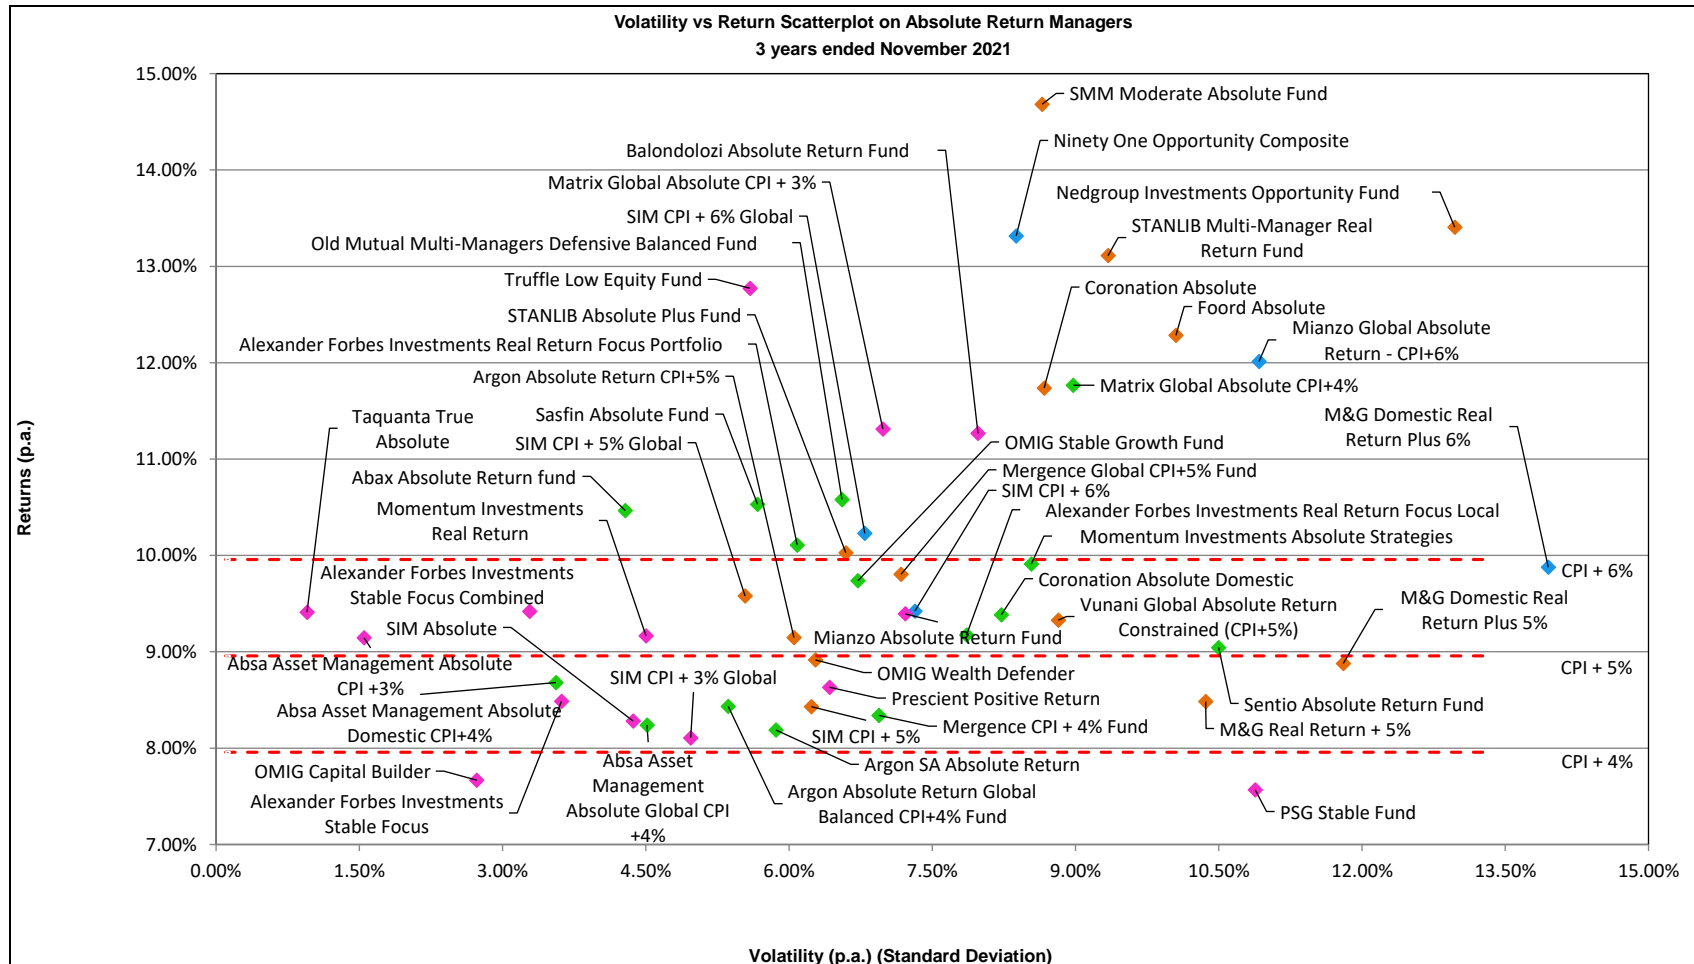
Volatility vs Return Scatterplot on Absolute Return Managers
3 years ended November 2021

Returns (p.a.)

15.00%
14.00%
13.00%
12.00%
11.00%
10.00%
9.00%
8.00%
7.00%

SMM Moderate Absolute Fund
Ninety One Opportunity Composite
Balondolozi Absolute Return Fund
Matrix Global Absolute CPI + 3%
Nedgroup Investments Opportunity Fund
SIM CPI + 6% Global
STANLIB Multi-Manager Real Return Fund
Old Mutual Multi-Managers Defensive Balanced Fund
Truffle Low Equity Fund
Coronation Absolute
Foord Absolute
STANLIB Absolute Plus Fund
Mianzo Global Absolute Return - CPI+6%
Alexander Forbes Investments Real Return Focus Portfolio
Argon Absolute Return CPI+5%
Matrix Global Absolute CPI+4%
Taquanta True Absolute
Sasfin Absolute Fund
M&G Domestic Real Return Plus 6%
SIM CPI + 5% Global
OMIG Stable Growth Fund
Abax Absolute Return fund
Mergence Global CPI+5% Fund
SIM CPI + 6%
Momentum Investments Real Return
Alexander Forbes Investments Real Return Focus Local
Momentum Investments Absolute Strategies
CPI + 6%
Alexander Forbes Investments Stable Focus Combined
Coronation Absolute Domestic
Vunani Global Absolute Return Constrained (CPI+5%)
M&G Domestic Real Return Plus 5%
SIM Absolute
Mianzo Absolute Return Fund
Absa Asset Management Absolute CPI +3%
OMIG Wealth Defender
CPI + 5%
SIM CPI + 3% Global
Prescient Positive Return
Absa Asset Management Absolute Domestic CPI+4%
Sentio Absolute Return Fund
Mergence CPI + 4% Fund
M&G Real Return + 5%
SIM CPI + 5%
Absa Asset Management Absolute Global CPI +4%
Argon SA Absolute Return
CPI + 4%
OMIG Capital Builder
Argon Absolute Return Global Balanced CPI+4% Fund
Alexander Forbes Investments Stable Focus
PSG Stable Fund

0.00% 1.50% 3.00% 4.50% 6.00% 7.50% 9.00% 10.50% 12.00% 13.50% 15.00%

Volatility (p.a.) (Standard Deviation)